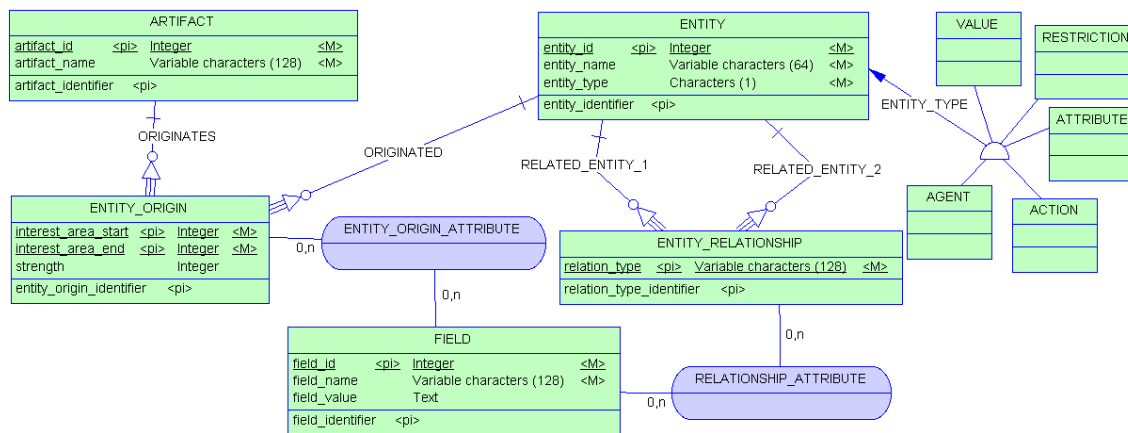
ARTIFACT

| | | | |
|---|---|---|---|
| artifact_id | <pi> | Integer | <M> |
| artifact_name | | Variable characters (128) | <M> |

artifact_identifier <pi>

ORIGINATES

ENTITY_ORIGIN

| | | | |
|---|---|---|---|
| interest_area_start | <pi> | Integer | <M> |
| interest_area_end | <pi> | Integer | <M> |
| strength | | Integer | |

entity_origin_identifier <pi>

ORIGINATED

ENTITY

| | | | |
|---|---|---|---|
| entity_id | <pi> | Integer | <M> |
| entity_name | | Variable characters (64) | <M> |
| entity_type | | Characters (1) | <M> |

entity_identifier <pi>

VALUE

RESTRICTION

ENTITY_TYPE

ATTRIBUTE

AGENT

ACTION

RELATED_ENTITY_1

RELATED_ENTITY_2

0,n

ENTITY_ORIGIN_ATTRIBUTE

0,n

ENTITY_RELATIONSHIP

| | | | |
|---|---|---|---|
| relation_type | <pi> | Variable characters (128) | <M> |

relation_type_identifier <pi>

0,n

FIELD

| | | | |
|---|---|---|---|
| field_id | <pi> | Integer | <M> |
| field_name | | Variable characters (128) | <M> |
| field_value | | Text | |

field_identifier <pi>

RELATIONSHIP_ATTRIBUTE

0,n